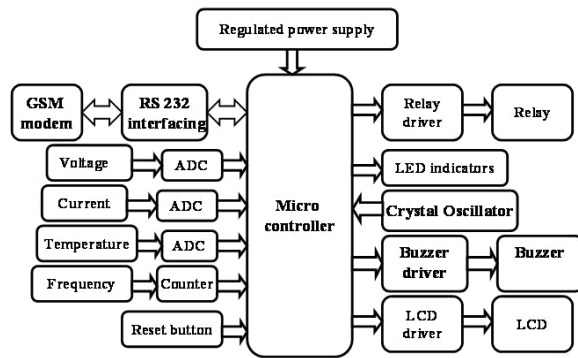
Regulated power supply

GSM modem

RS 232 interfacing

Voltage

ADC

Current

ADC

Temperature

ADC

Frequency

Counter

Reset button

Micro controller

Relay driver

Relay

LED indicators

Crystal Oscillator

Buzzer driver

Buzzer

LCD driver

LCD